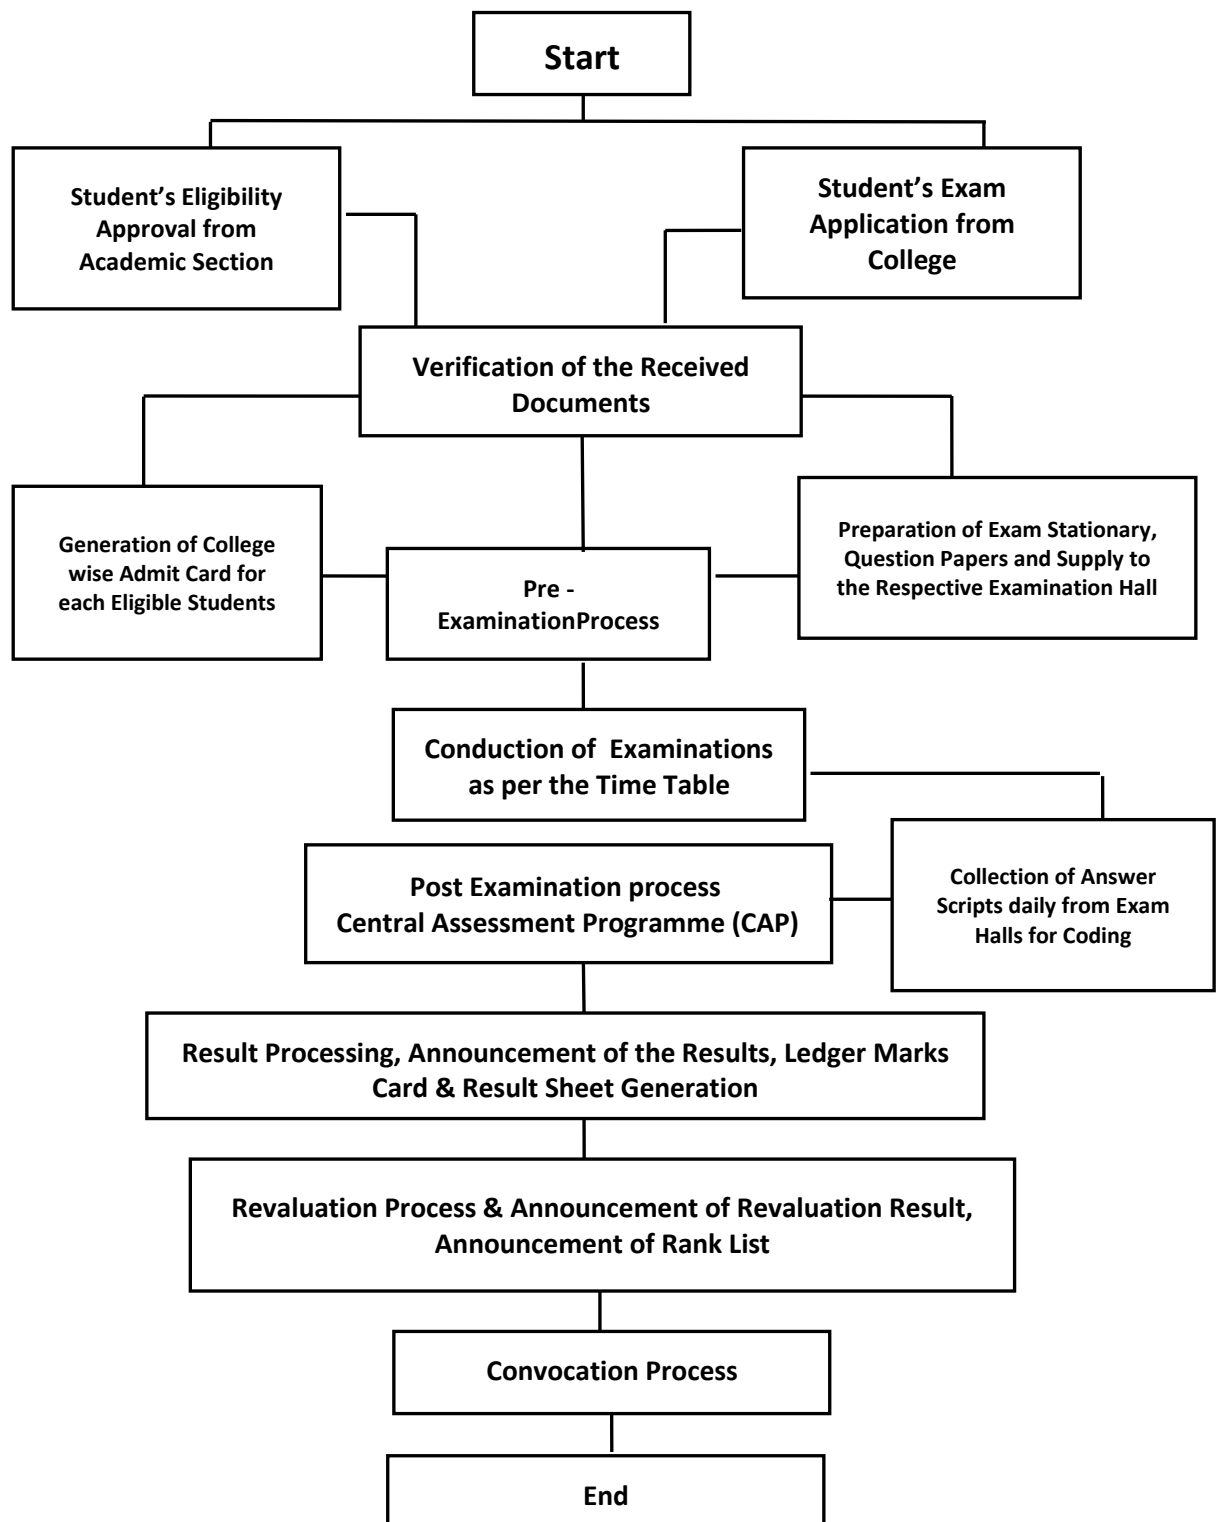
Start

Student's Eligibility Approval from Academic Section

Student's Exam Application from College

Verification of the Received Documents

Generation of College wise Admit Card for each Eligible Students

Pre - ExaminationProcess

Preparation of Exam Stationary, Question Papers and Supply to the Respective Examination Hall

Conduction of Examinations as per the Time Table

Post Examination process Central Assessment Programme (CAP)

Collection of Answer Scripts daily from Exam Halls for Coding

Result Processing, Announcement of the Results, Ledger Marks Card & Result Sheet Generation

Revaluation Process & Announcement of Revaluation Result, Announcement of Rank List

Convocation Process

End